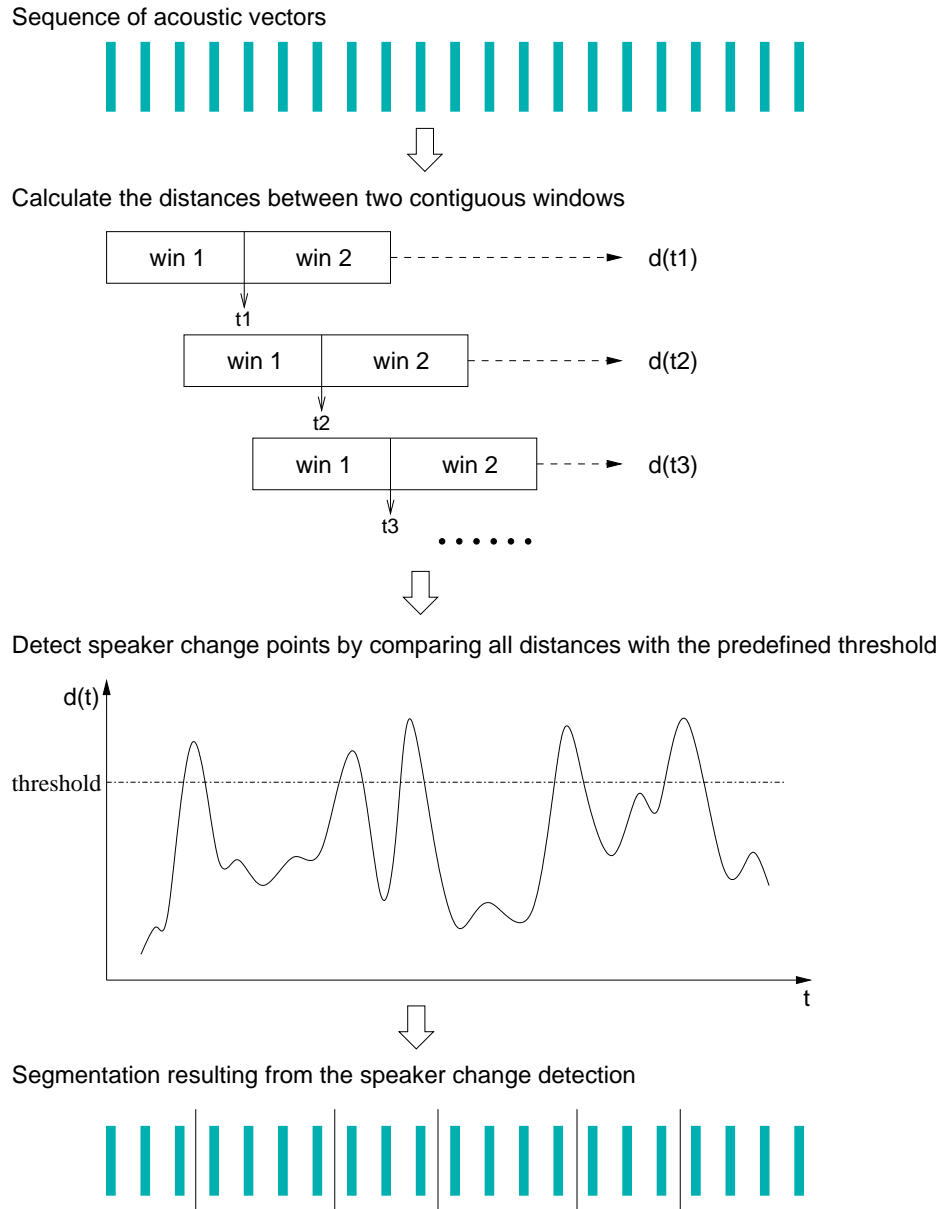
Sequence of acoustic vectors

Calculate the distances between two contiguous windows

win 1 | win 2 → d(t1)
t1

win 1 | win 2 → d(t2)
t2

win 1 | win 2 → d(t3)
t3

......

Detect speaker change points by comparing all distances with the predefined threshold

d(t)

threshold

t

Segmentation resulting from the speaker change detection